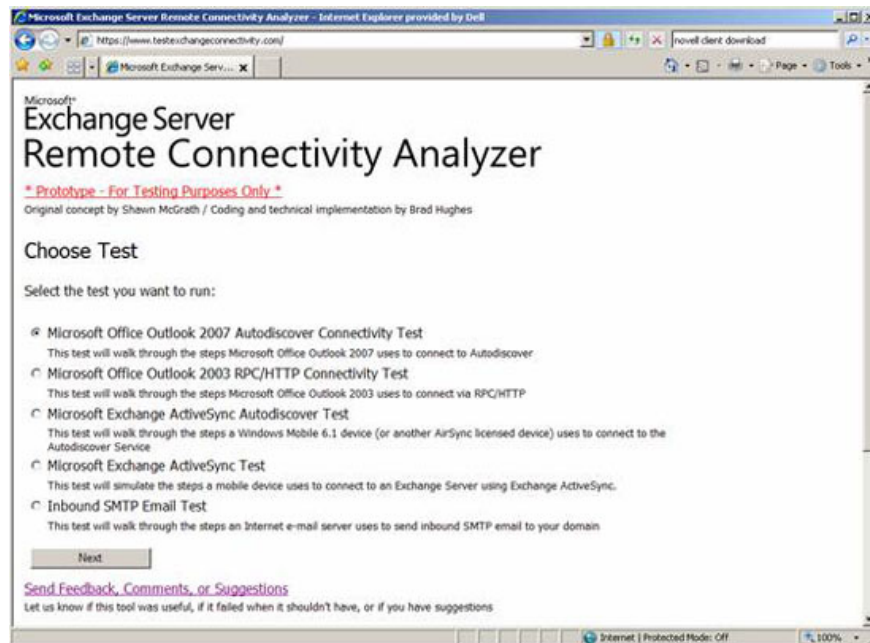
Microsoft Exchange Server Remote Connectivity Analyzer - Internet Explorer provided by Dell

https://www.testexchangeconnectivity.com/

novell client download

Microsoft Exchange Serv...

Page • Tools •

Microsoft®
Exchange Server
Remote Connectivity Analyzer

* Prototype - For Testing Purposes Only *
Original concept by Shawn McGrath / Coding and technical implementation by Brad Hughes

Choose Test

Select the test you want to run:

Microsoft Office Outlook 2007 Autodiscover Connectivity Test
This test will walk through the steps Microsoft Office Outlook 2007 uses to connect to Autodiscover

Microsoft Office Outlook 2003 RPC/HTTP Connectivity Test
This test will walk through the steps Microsoft Office Outlook 2003 uses to connect via RPC/HTTP

Microsoft Exchange ActiveSync Autodiscover Test
This test will walk through the steps a Windows Mobile 6.1 device (or another AirSync licensed device) uses to connect to the Autodiscover Service

Microsoft Exchange ActiveSync Test
This test will simulate the steps a mobile device uses to connect to an Exchange Server using Exchange ActiveSync.

Inbound SMTP Email Test
This test will walk through the steps an Internet e-mail server uses to send inbound SMTP email to your domain

Next

Send Feedback, Comments, or Suggestions
Let us know if this tool was useful, if it failed when it shouldn't have, or if you have suggestions

Internet | Protected Mode: Off

100%